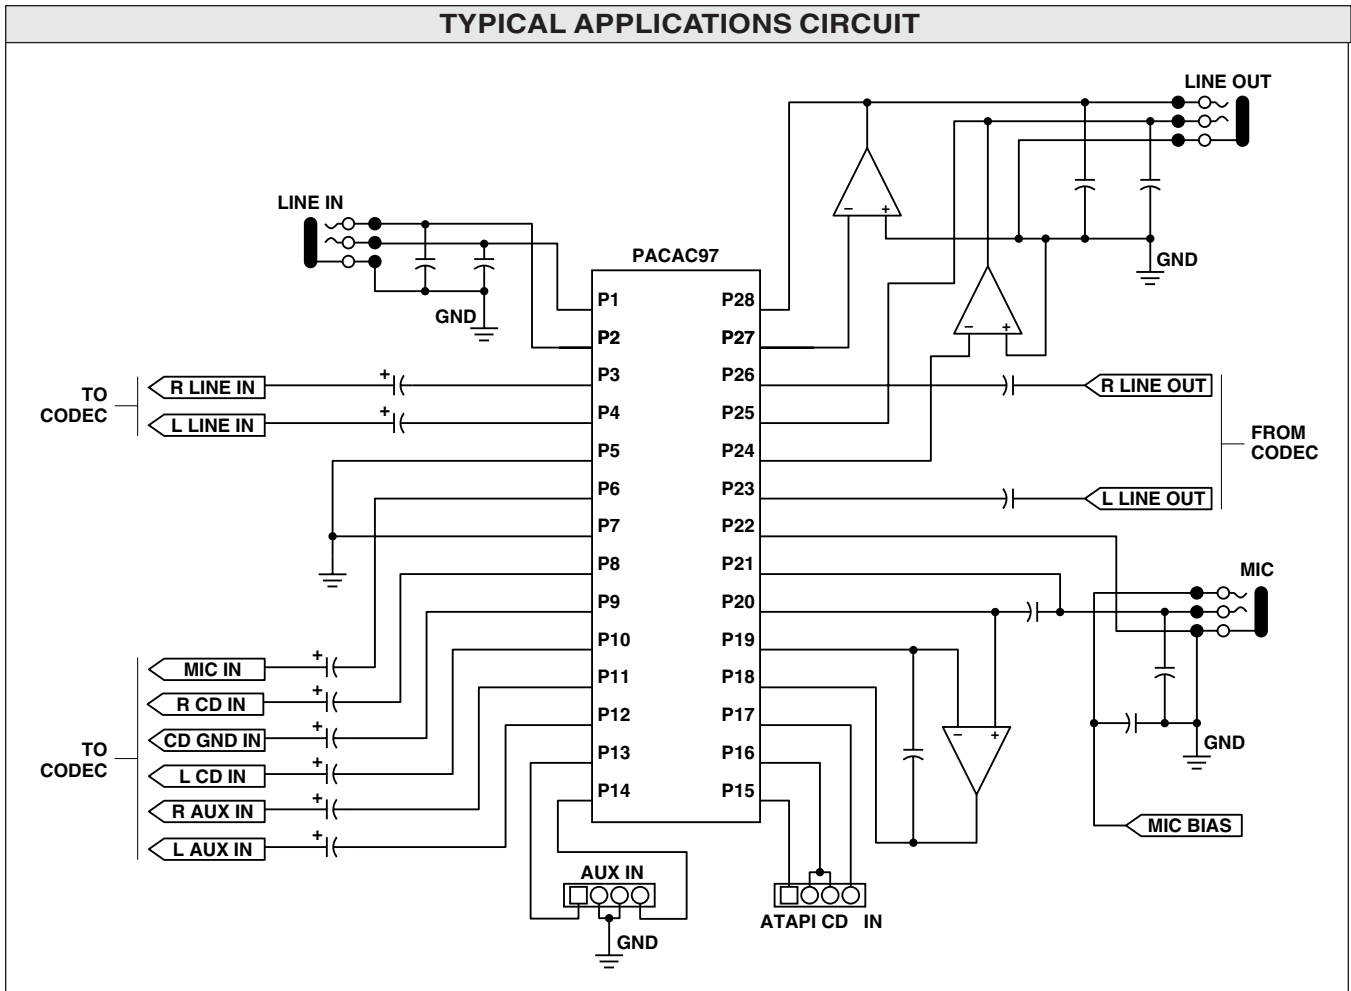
TYPICAL APPLICATIONS CIRCUIT

LINE OUT

LINE IN

PACAC97

GND

GND

P1 P28
P2 P27
P3 P26
P4 P25
P5 P24
P6 P23
P7 P22
P8 P21
P9 P20
P10 P19
P11 P18
P12 P17
P13 P16
P14 P15

TO CODEC

R LINE IN
L LINE IN

R LINE OUT
L LINE OUT

FROM CODEC

MIC

MIC IN
R CD IN
CD GND IN
L CD IN
R AUX IN
L AUX IN

TO CODEC

GND

MIC BIAS

AUX IN

GND

ATAPI CD IN